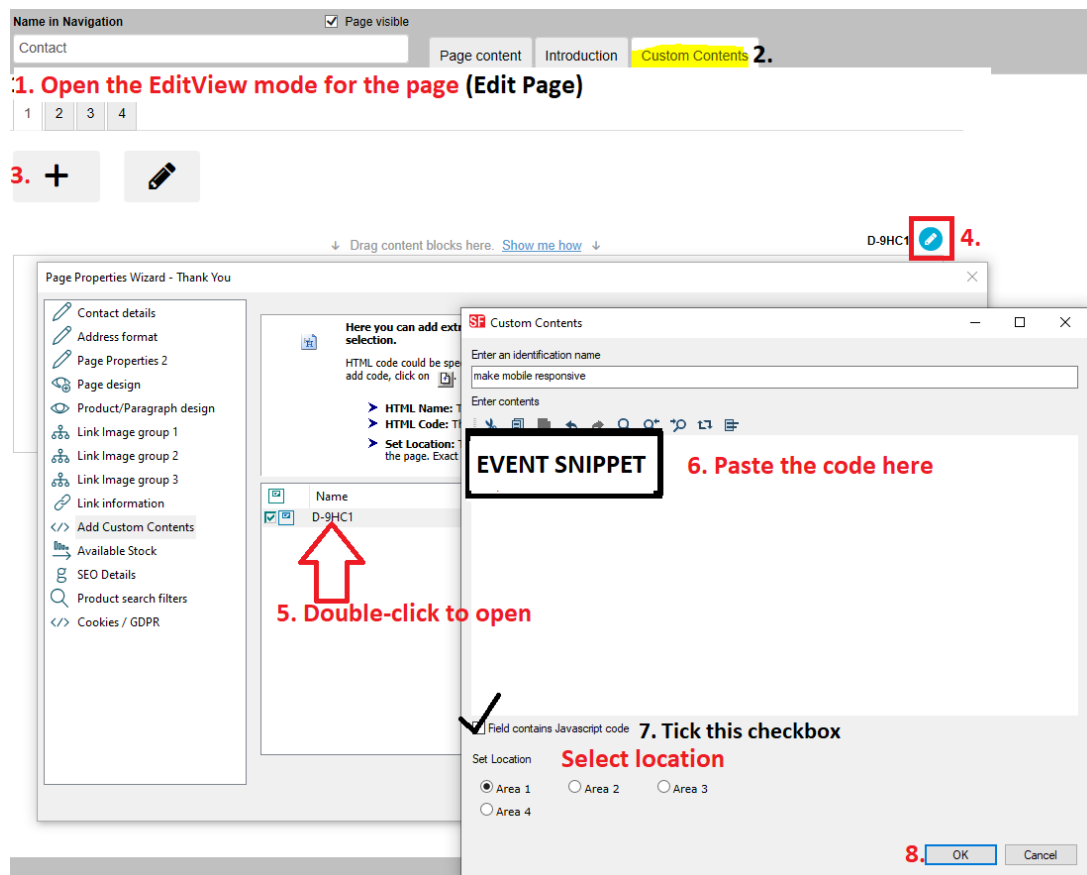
Name in Navigation
Page visible
Contact
Page content
Introduction
Custom Contents
2.
1. Open the EditView mode for the page (Edit Page)
1 2 3 4
3.
D-9HC1
4.
↓ Drag content blocks here. Show me how ↓
Page Properties Wizard - Thank You
Contact details
Address format
Page Properties 2
Page design
Product/Paragraph design
Link Image group 1
Link Image group 2
Link Image group 3
Link information
Add Custom Contents
Available Stock
SEO Details
Product search filters
Cookies / GDPR
Here you can add extr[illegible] selection.
HTML code could be spe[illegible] add code, click on
HTML Name: T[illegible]
HTML Code: T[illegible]
Set Location: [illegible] the page. Exact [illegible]
Name
D-9HC1
5. Double-click to open
SF Custom Contents
Enter an identification name
make mobile responsive
Enter contents
EVENT SNIPPET
6. Paste the code here
Field contains Javascript code
7. Tick this checkbox
Set Location
Select location
Area 1
Area 2
Area 3
Area 4
8.
OK
Cancel